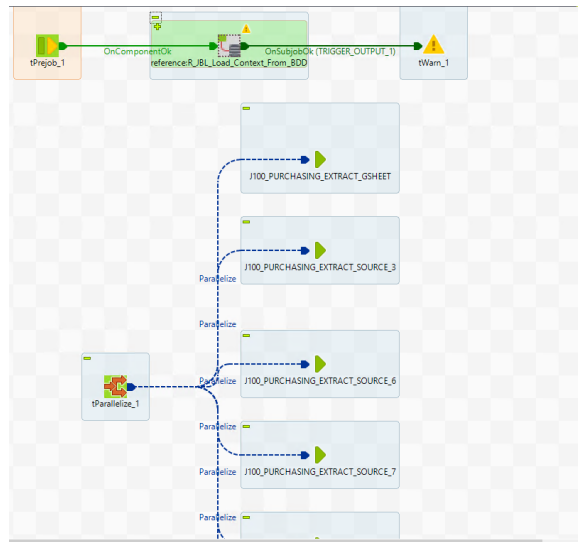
tPrejob_1

OnComponentOk

reference:R_JBL_Load_Context_From_BDD

OnSubjobOk (TRIGGER_OUTPUT_1)

tWarn_1

J100_PURCHASING_EXTRACT_GSHEET

J100_PURCHASING_EXTRACT_SOURCE_3

Parallelize

Parallelize

tParallelize_1

Parallelize

J100_PURCHASING_EXTRACT_SOURCE_6

Parallelize

J100_PURCHASING_EXTRACT_SOURCE_7

Parallelize

Parallelize